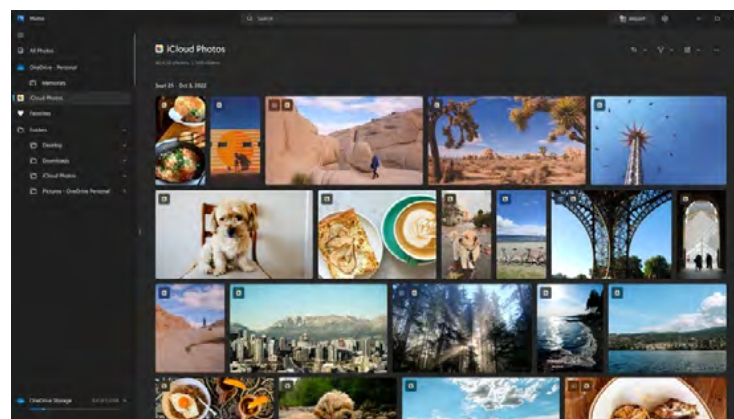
Photos

Search

Import

All Photos

OneDrive - Personal

Memories

iCloud Photos

Favorites

Folders

Desktop

Downloads

iCloud Photos

Pictures - OneDrive Personal

iCloud Photos

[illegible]

Sept 25 - Oct 3, 2022

OneDrive Storage

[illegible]